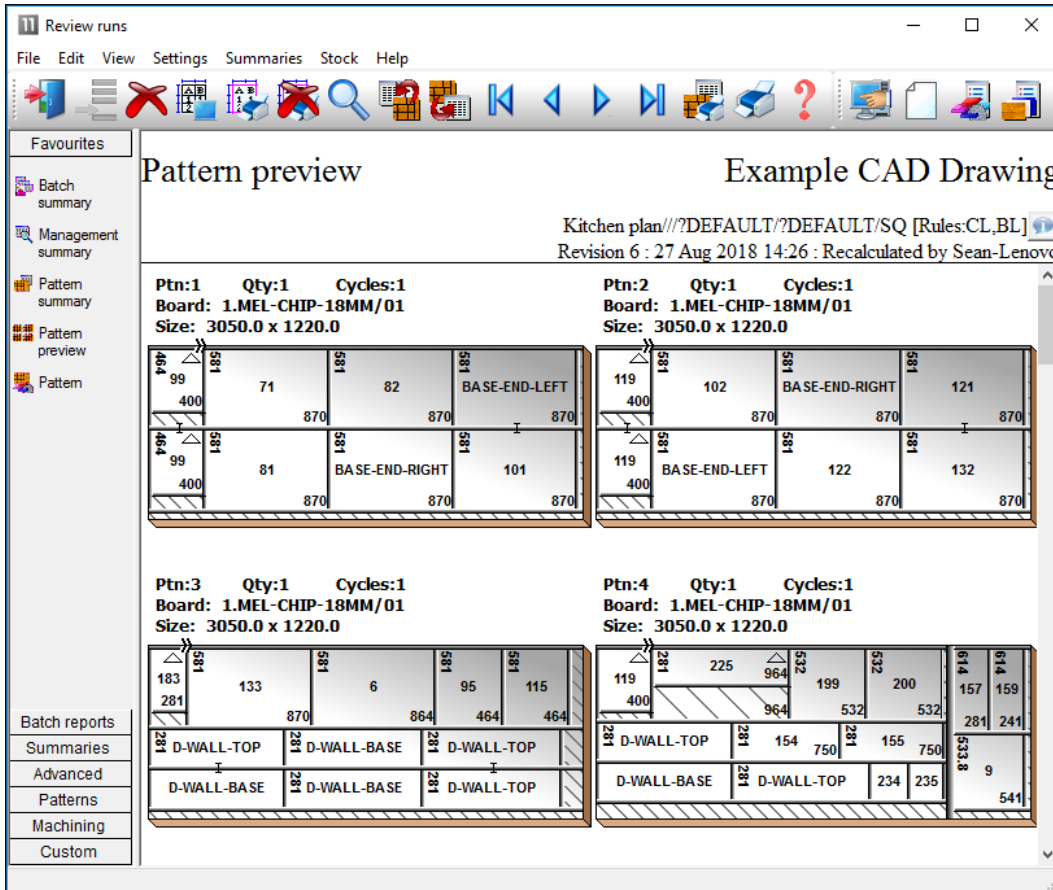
Review runs

File Edit View Settings Summaries Stock Help

Favourites

Batch summary

Management summary

Pattern summary

Pattern preview

Pattern

Batch reports
Summaries
Advanced
Patterns
Machining
Custom

Pattern preview

Example CAD Drawing

Kitchen plan///?DEFAULT/?DEFAULT/SQ [Rules:CL,BL]

Revision 6 : 27 Aug 2018 14:26 : Recalculated by Sean-Lenovo

Ptn:1 Qty:1 Cycles:1
Board: 1.MEL-CHIP-18MM/01
Size: 3050.0 x 1220.0

464 99 400 581 71 870 581 82 870 581 BASE-END-LEFT 870
464 99 400 581 81 870 581 BASE-END-RIGHT 870 581 101 870

Ptn:2 Qty:1 Cycles:1
Board: 1.MEL-CHIP-18MM/01
Size: 3050.0 x 1220.0

119 400 581 102 870 581 BASE-END-RIGHT 870 581 121 870
119 400 581 BASE-END-LEFT 870 581 122 870 581 132 870

Ptn:3 Qty:1 Cycles:1
Board: 1.MEL-CHIP-18MM/01
Size: 3050.0 x 1220.0

183 281 581 133 870 581 6 864 581 95 464 581 115 464
281 D-WALL-TOP 281 D-WALL-BASE 281 D-WALL-TOP
D-WALL-BASE 281 D-WALL-BASE 281 D-WALL-TOP

Ptn:4 Qty:1 Cycles:1
Board: 1.MEL-CHIP-18MM/01
Size: 3050.0 x 1220.0

119 400 281 225 964 964 532 199 532 532 200 532 614 157 281 614 159 241
281 D-WALL-TOP 281 154 750 281 155 750 533.8 9 541
D-WALL-BASE 281 D-WALL-TOP 234 235